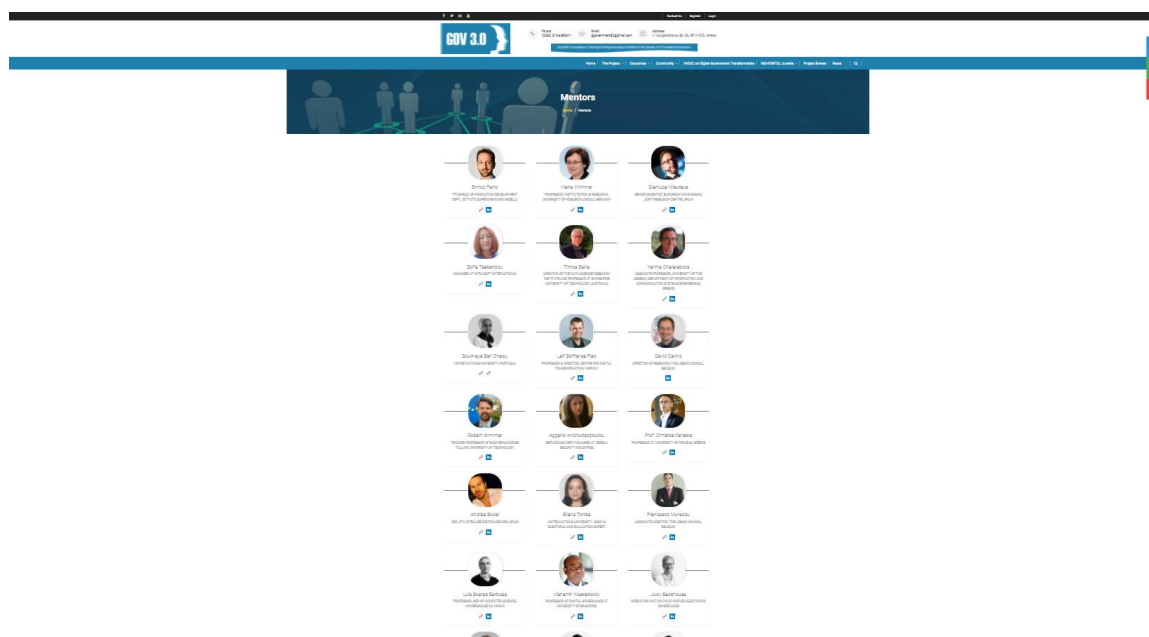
GOV 3.0

Phone
Email
Address

Home · The Project · Outcomes · Community · MOOC on Digital Government Transformation · Gov3.0 Awards · Project Events · News

Mentors

Home / Mentors

Enrico Ferro
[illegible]

Maria Wimmer
PROFESSOR, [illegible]

Gianluca Misuraca
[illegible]

Sofia Tsekeridou
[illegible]

Timo Sallo
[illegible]

Yannis Charalabidis
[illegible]

Soumaya Ben Dhaou
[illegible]

Leif Skiftenes Flak
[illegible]

David Osimo
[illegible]

Robert Krimmer
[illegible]

Aggeliki Androutsopoulou
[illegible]

Prof. Dimitris Xenakis
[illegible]

Andrea Bocci
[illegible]

Briana Torres
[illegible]

Francesco Mureddu
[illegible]

Luis Soares Barbosa
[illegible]

Vishanth Weerakkody
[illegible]

Judy Backhouse
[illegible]